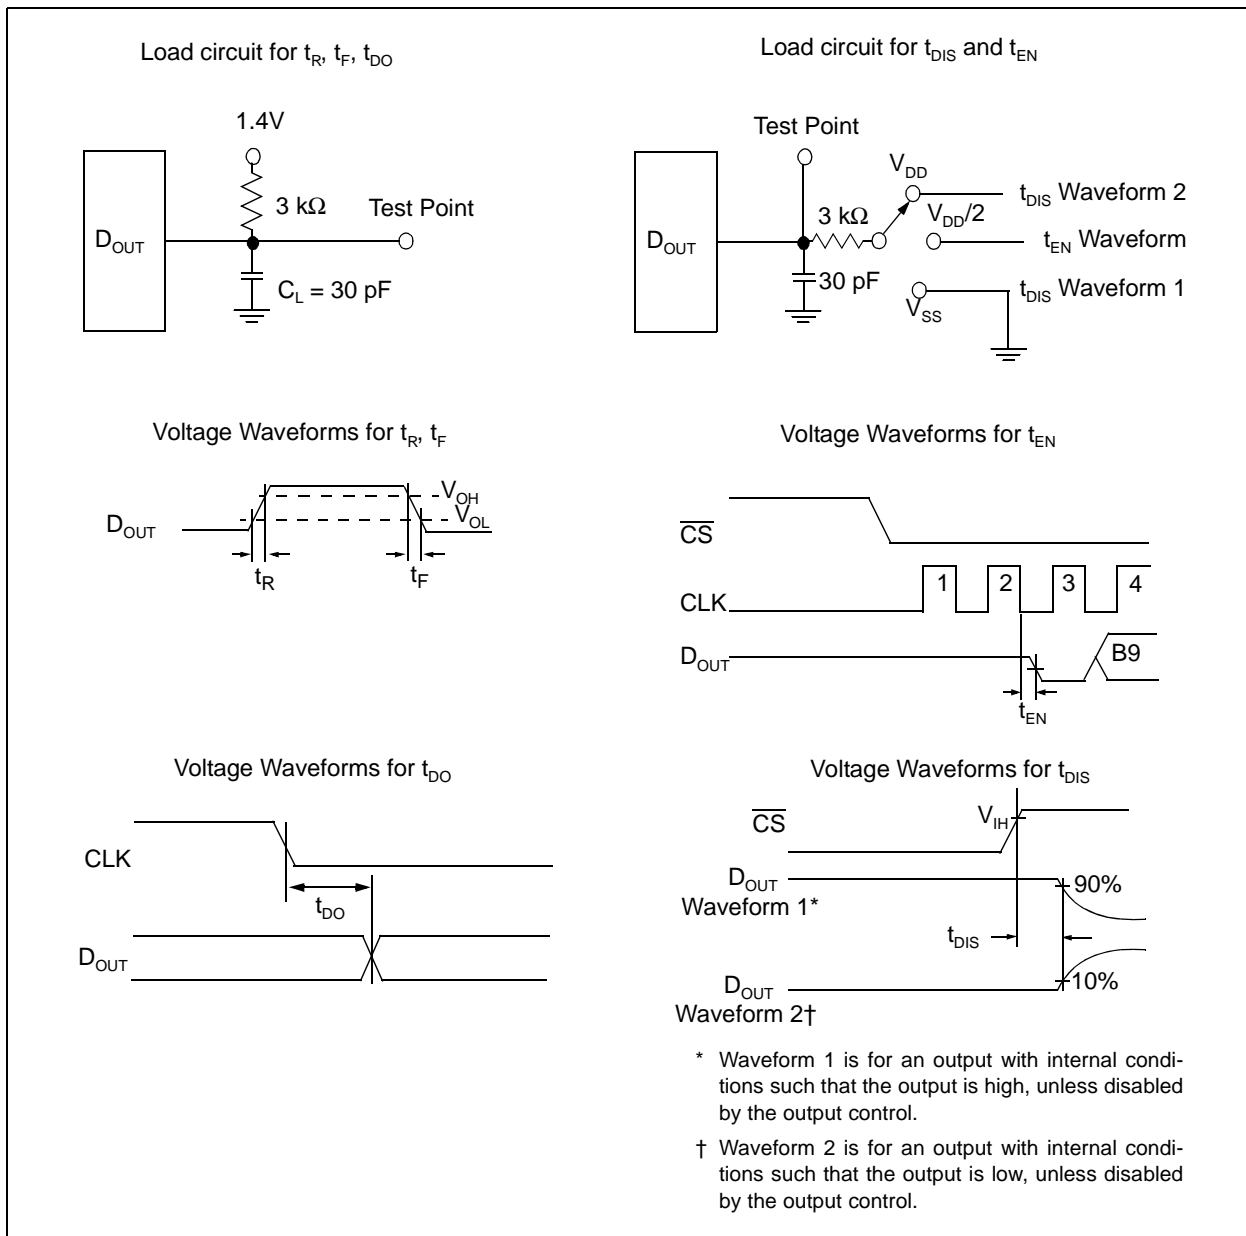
Load circuit for $t_R$, $t_F$, $t_{DO}$

1.4V

3 kΩ

Test Point

$D_{OUT}$

$C_L$ = 30 pF

Load circuit for $t_{DIS}$ and $t_{EN}$

Test Point

$V_{DD}$

$t_{DIS}$ Waveform 2

3 kΩ

$V_{DD}/2$

$D_{OUT}$

$t_{EN}$ Waveform

30 pF

$t_{DIS}$ Waveform 1

$V_{SS}$

Voltage Waveforms for $t_R$, $t_F$

$V_{OH}$

$V_{OL}$

$D_{OUT}$

$t_R$

$t_F$

Voltage Waveforms for $t_{EN}$

$\overline{CS}$

1 2 3 4

CLK

$D_{OUT}$

B9

$t_{EN}$

Voltage Waveforms for $t_{DO}$

CLK

$t_{DO}$

$D_{OUT}$

Voltage Waveforms for $t_{DIS}$

$\overline{CS}$

$V_{IH}$

$D_{OUT}$ Waveform 1*

90%

$t_{DIS}$

$D_{OUT}$ Waveform 2†

10%

* Waveform 1 is for an output with internal conditions such that the output is high, unless disabled by the output control.

† Waveform 2 is for an output with internal conditions such that the output is low, unless disabled by the output control.